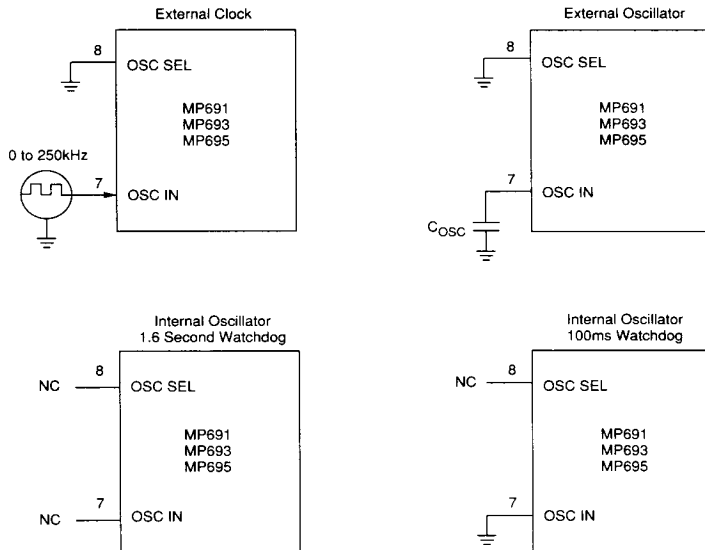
External Clock

8
OSC SEL

MP691
MP693
MP695

0 to 250kHz
7
OSC IN

External Oscillator

8
OSC SEL

MP691
MP693
MP695

7
OSC IN
$C_{OSC}$

Internal Oscillator
1.6 Second Watchdog

NC
8
OSC SEL

MP691
MP693
MP695

NC
7
OSC IN

Internal Oscillator
100ms Watchdog

NC
8
OSC SEL

MP691
MP693
MP695

7
OSC IN